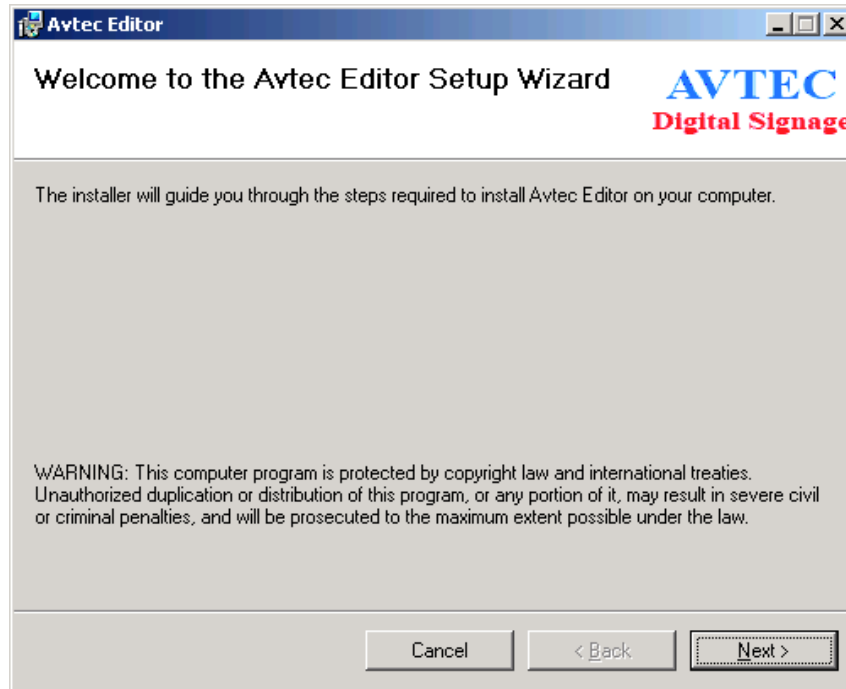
Avtec Editor

Welcome to the Avtec Editor Setup Wizard

AVTEC
Digital Signage

The installer will guide you through the steps required to install Avtec Editor on your computer.

WARNING: This computer program is protected by copyright law and international treaties. Unauthorized duplication or distribution of this program, or any portion of it, may result in severe civil or criminal penalties, and will be prosecuted to the maximum extent possible under the law.

Cancel
< Back
Next >